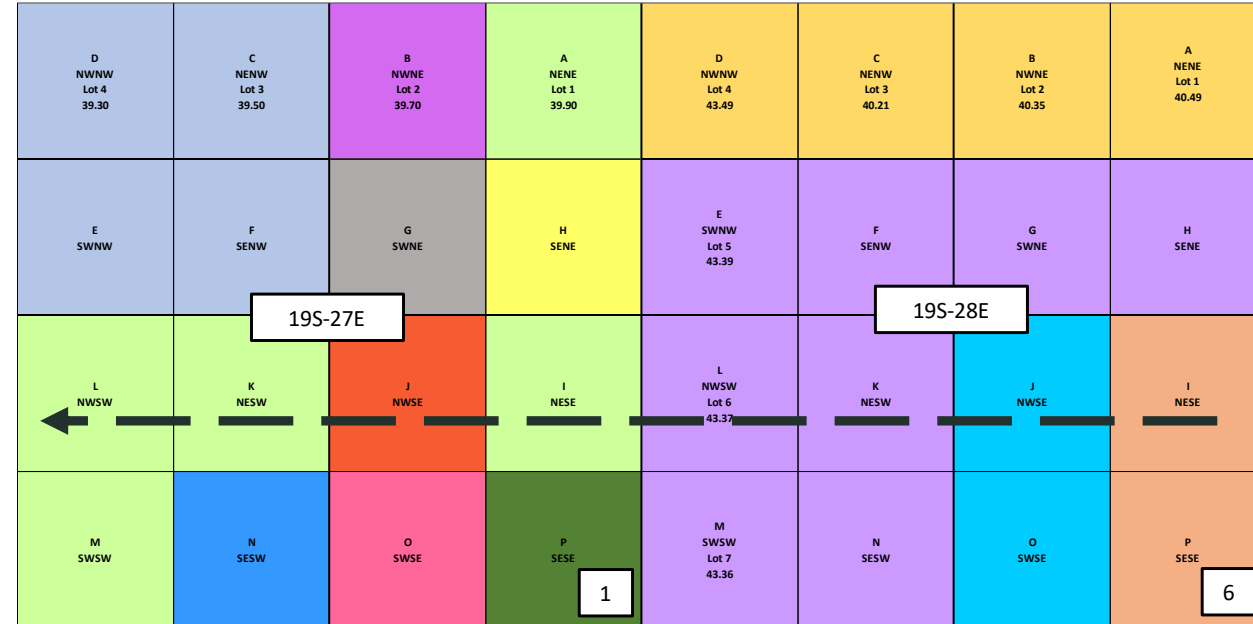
| | | | | | | | |
|---|---|---|---|---|---|---|---|
| D NWNW Lot 4 39.30 | C NENW Lot 3 39.50 | B NWNE Lot 2 39.70 | A NENE Lot 1 39.90 | D NWNW Lot 4 43.49 | C NENW Lot 3 40.21 | B NWNE Lot 2 40.35 | A NENE Lot 1 40.49 |
| E SWNW | F SENW | G SWNE | H SENE | E SWNW Lot 5 43.39 | F SENW | G SWNE | H SENE |
| L NWSW | K NESW | J NWSE | I NESE | L NWSW Lot 6 43.37 | K NESW | J NWSE | I NESE |
| M SWSW | N SESW | O SWSE | P SESE | M SWSW Lot 7 43.36 | N SESW | O SWSE | P SESE |

19S-27E

19S-28E

1

6